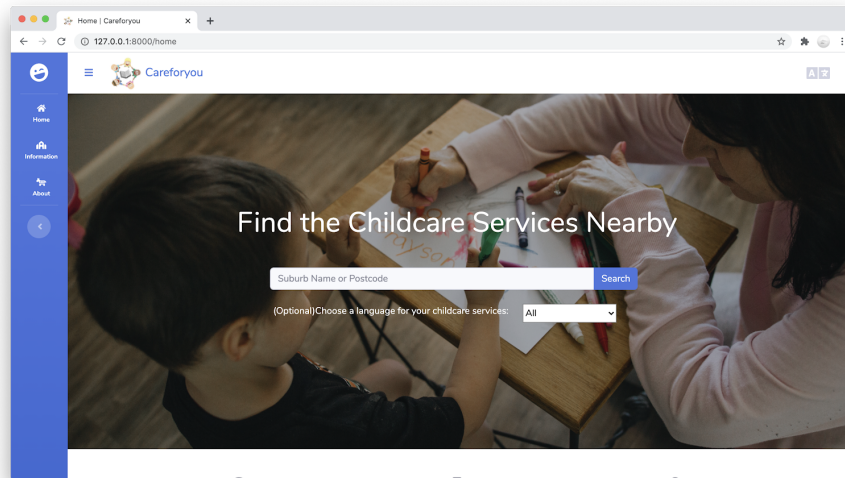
Home | Careforyou

127.0.0.1:8000/home

Home

Information

About

Careforyou

Find the Childcare Services Nearby

Suburb Name or Postcode

Search

(Optional)Choose a language for your childcare services:

All